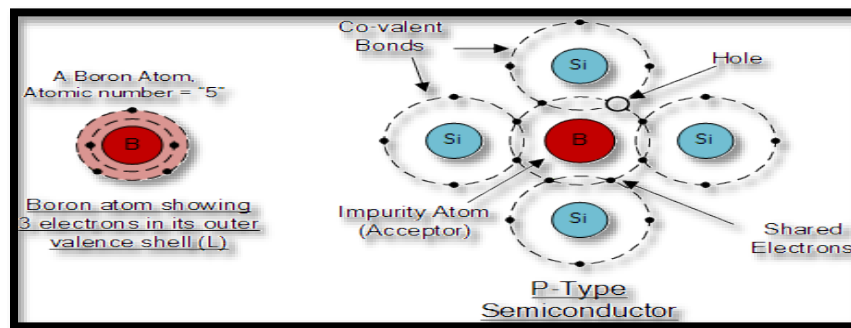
A Boron Atom, Atomic number = "5"

B

Boron atom showing 3 electrons in its outer valence shell (L)

Co-valent Bonds

Si

Hole

Si

B

Si

Si

Impurity Atom (Acceptor)

Shared Electrons

P-Type Semiconductor